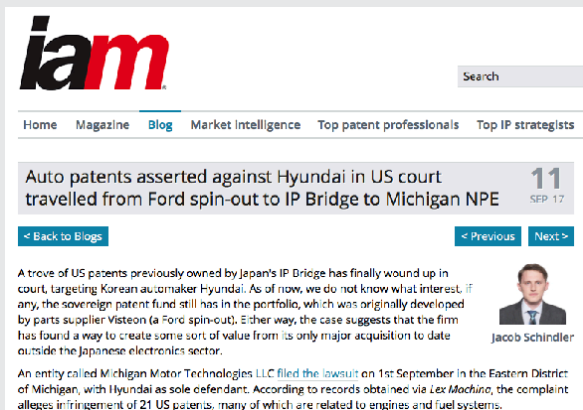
iam

Search

Home Magazine Blog Market Intelligence Top patent professionals Top IP strategists

Auto patents asserted against Hyundai in US court travelled from Ford spin-out to IP Bridge to Michigan NPE

11
SEP 17

< Back to Blogs

< Previous Next >

A trove of US patents previously owned by Japan's IP Bridge has finally wound up in court, targeting Korean automaker Hyundai. As of now, we do not know what interest, if any, the sovereign patent fund still has in the portfolio, which was originally developed by parts supplier Visteon (a Ford spin-out). Either way, the case suggests that the firm has found a way to create some sort of value from its only major acquisition to date outside the Japanese electronics sector.

Jacob Schindler

An entity called Michigan Motor Technologies LLC filed the lawsuit on 1st September in the Eastern District of Michigan, with Hyundai as sole defendant. According to records obtained via Lex Machina, the complaint alleges infringement of 21 US patents, many of which are related to engines and fuel systems.